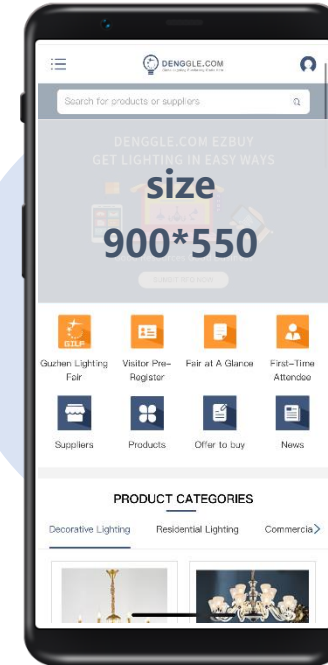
DENGGLE.COM

Search for products or suppliers

DENGGLE.COM EZBUY
GET LIGHTING IN EASY WAYS

size
900*550

GILF
Guzhen Lighting Fair

Visitor Pre-Register

Fair at A Glance

First-Time Attendee

Suppliers

Products

Offer to buy

News

PRODUCT CATEGORIES

Decorative Lighting

Residential Lighting

Commercia